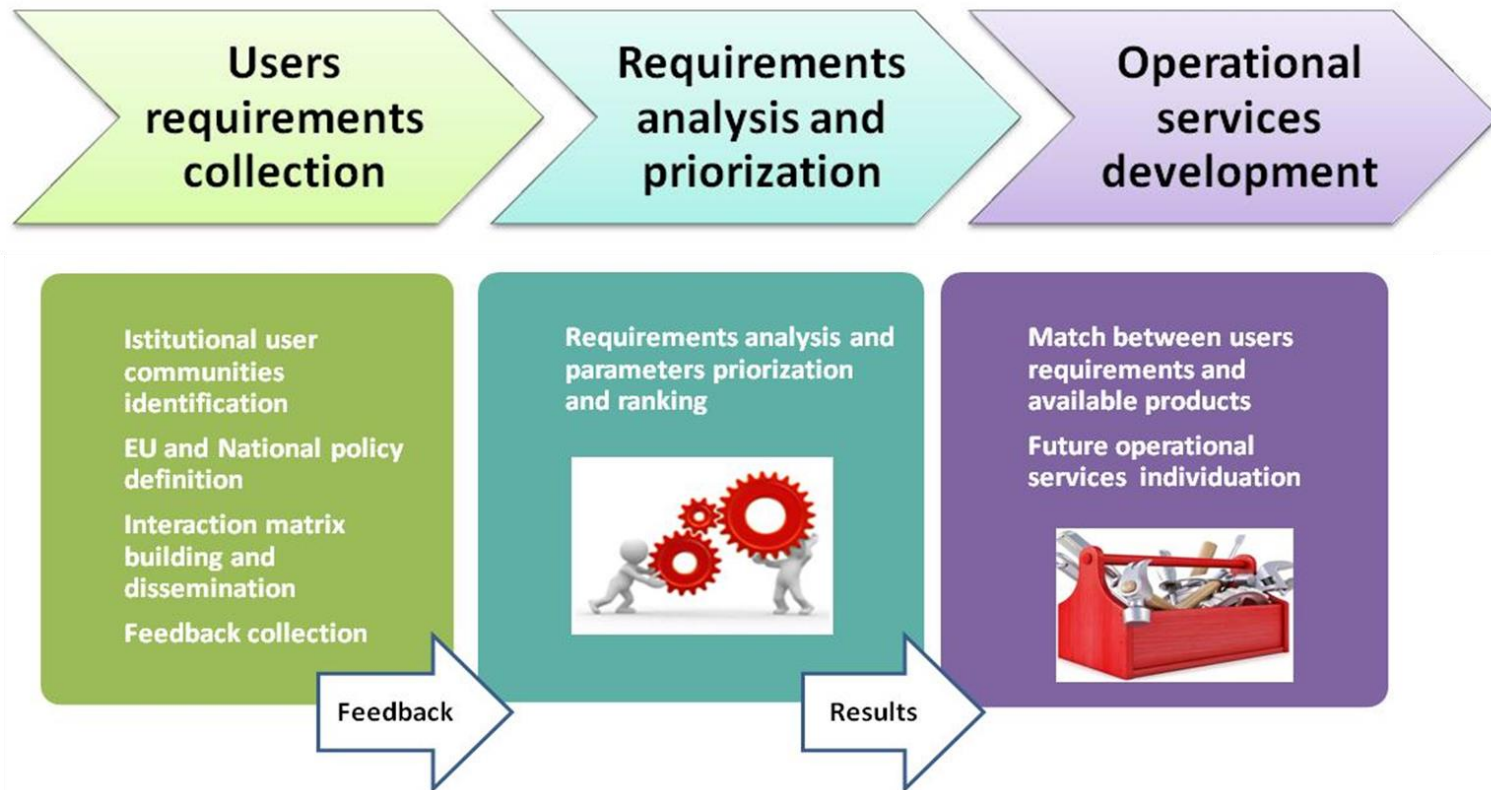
Users requirements collection

Requirements analysis and priorization

Operational services development

Istitutional user communities identification

EU and National policy definition

Interaction matrix building and dissemination

Feedback collection

Feedback

Requirements analysis and parameters priorization and ranking

Results

Match between users requirements and available products

Future operational services individuation